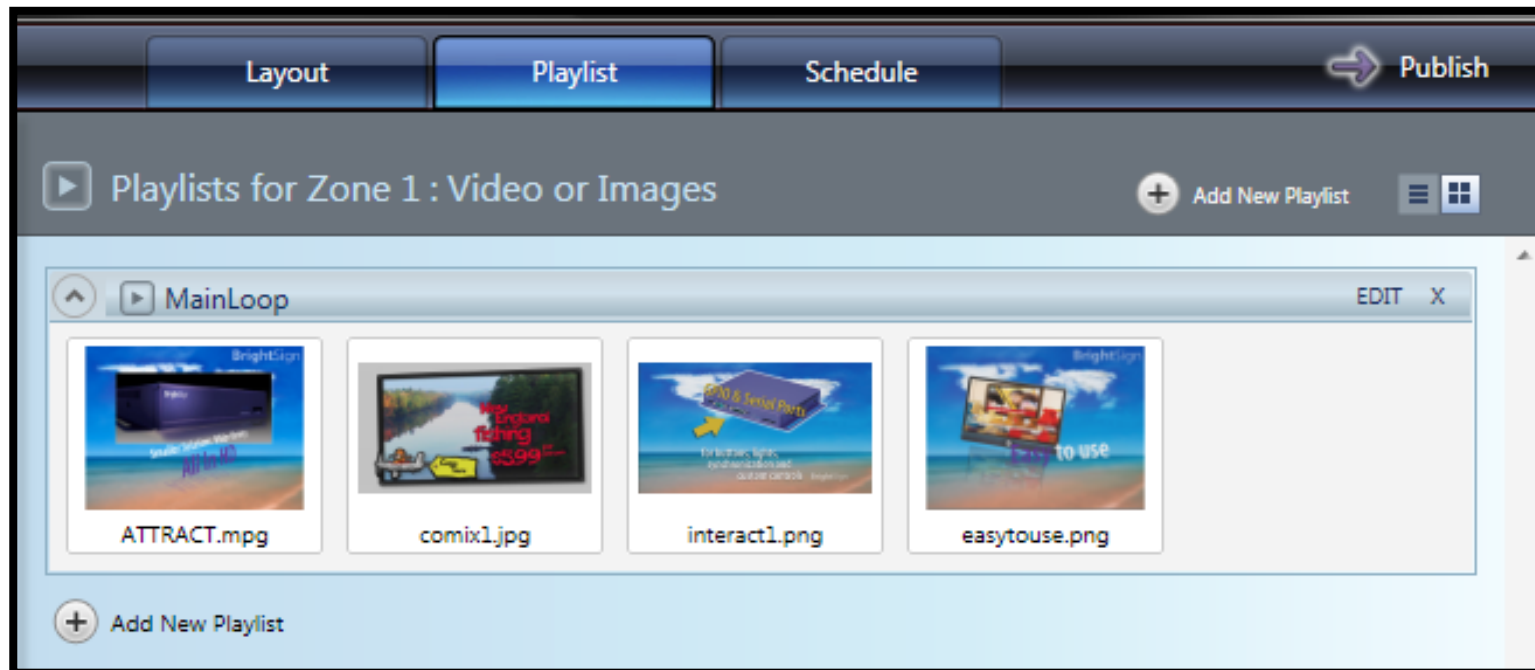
Layout Playlist Schedule Publish

Playlists for Zone 1 : Video or Images

Add New Playlist

MainLoop EDIT X

BrightSign

All in HD

ATTRACT.mpg

fishing

$599

comix1.jpg

GPIO & Serial Ports

interact1.png

BrightSign

Easy to use

easytouse.png

Add New Playlist